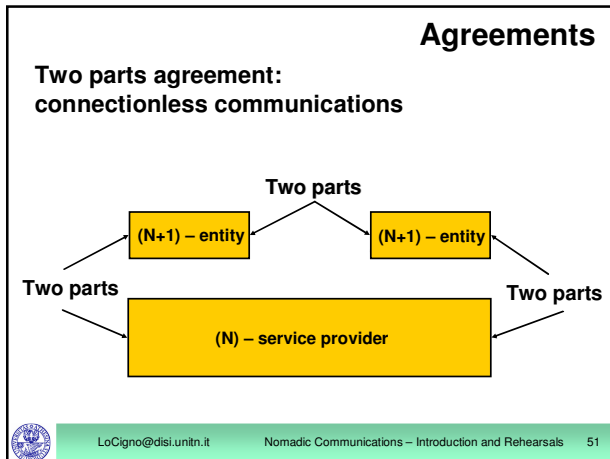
Agreements

Two parts agreement: connectionless communications

Two parts

(N+1) – entity

(N+1) – entity

Two parts

Two parts

(N) – service provider

LoCigno@disi.unitn.it

Nomadic Communications – Introduction and Rehearsals

51